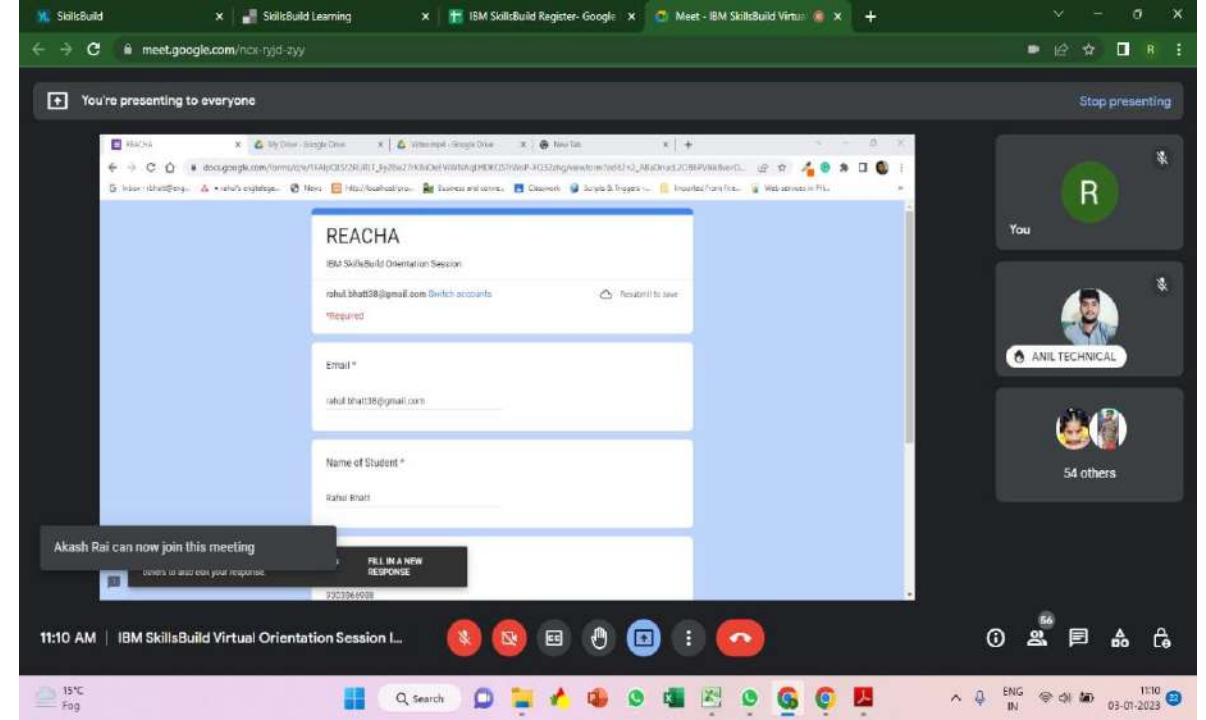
SkillsBuild | SkillsBuild Learning | IBM SkillsBuild Register- Google | Meet - IBM SkillsBuild Virtu

meet.google.com/ncx-ryjd-zyy

You're presenting to everyone

Stop presenting

REACHA | My Drive - Google Drive | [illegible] - Google Drive | New Tab

docs.google.com/forms/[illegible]

REACHA

IBM SkillsBuild Orientation Session

rahul.bhatt38@gmail.com Switch accounts

Resubmit to save

*Required

Email *

rahul.bhatt38@gmail.com

Name of Student *

Rahul Bhatt

Akash Rai can now join this meeting

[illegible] to also edit your response.

FILL IN A NEW RESPONSE

9303066908

You

R

ANIL TECHNICAL

54 others

11:10 AM | IBM SkillsBuild Virtual Orientation Session I...

56

15°C
Fog

Search

ENG
IN

11:10
03-01-2023